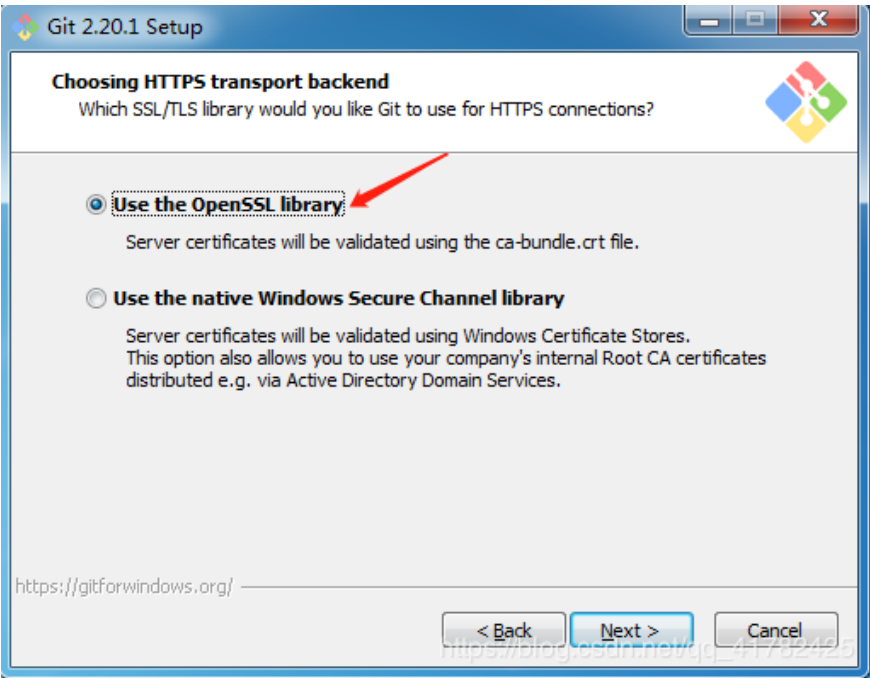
Git 2.20.1 Setup

Choosing HTTPS transport backend
Which SSL/TLS library would you like Git to use for HTTPS connections?

Use the OpenSSL library

Server certificates will be validated using the ca-bundle.crt file.

Use the native Windows Secure Channel library

Server certificates will be validated using Windows Certificate Stores.
This option also allows you to use your company's internal Root CA certificates distributed e.g. via Active Directory Domain Services.

https://gitforwindows.org/

< Back
Next >
Cancel

https://blog.csdn.net/qq_41782425